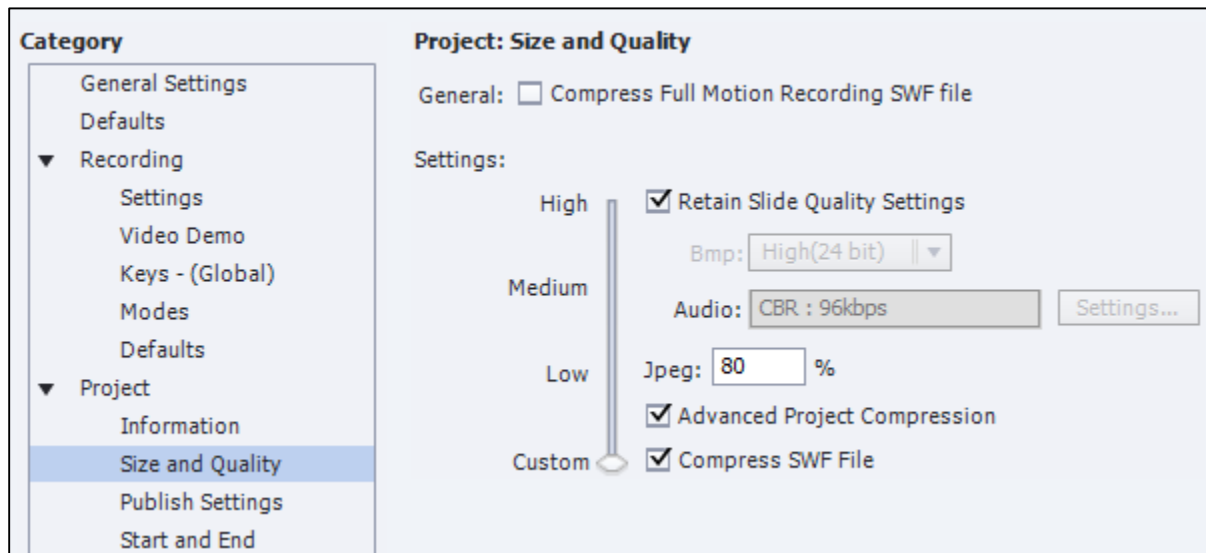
Category

General Settings
Defaults
Recording
Settings
Video Demo
Keys - (Global)
Modes
Defaults
Project
Information
Size and Quality
Publish Settings
Start and End

Project: Size and Quality

General: Compress Full Motion Recording SWF file

Settings:

High
Medium
Low
Custom

Retain Slide Quality Settings
Bmp: High(24 bit)
Audio: CBR : 96kbps
Settings...
Jpeg: 80 %
Advanced Project Compression
Compress SWF File